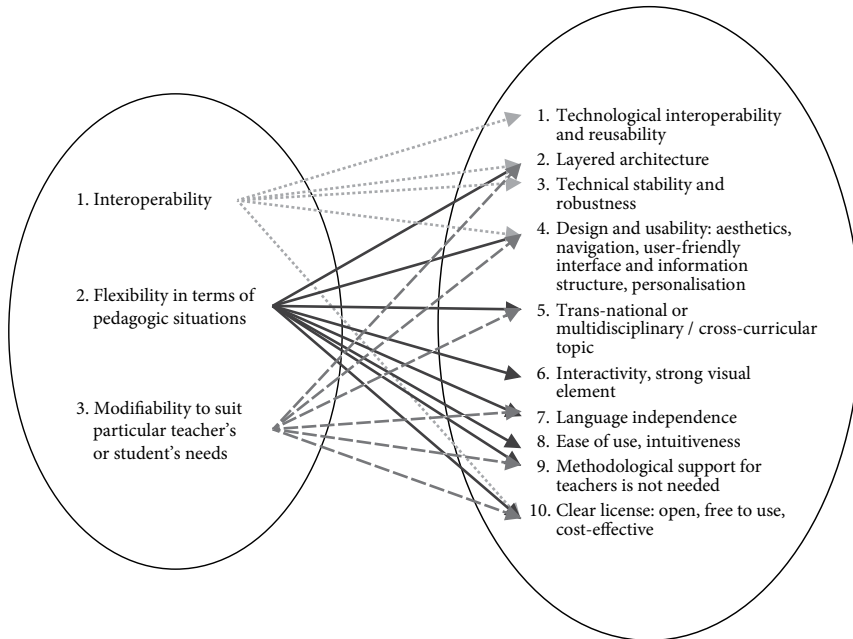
1. Interoperability

2. Flexibility in terms of pedagogic situations

3. Modifiability to suit particular teacher's or student's needs

1. Technological interoperability and reusability
2. Layered architecture
3. Technical stability and robustness
4. Design and usability: aesthetics, navigation, user-friendly interface and information structure, personalisation
5. Trans-national or multidisciplinary / cross-curricular topic
6. Interactivity, strong visual element
7. Language independence
8. Ease of use, intuitiveness
9. Methodological support for teachers is not needed
10. Clear license: open, free to use, cost-effective